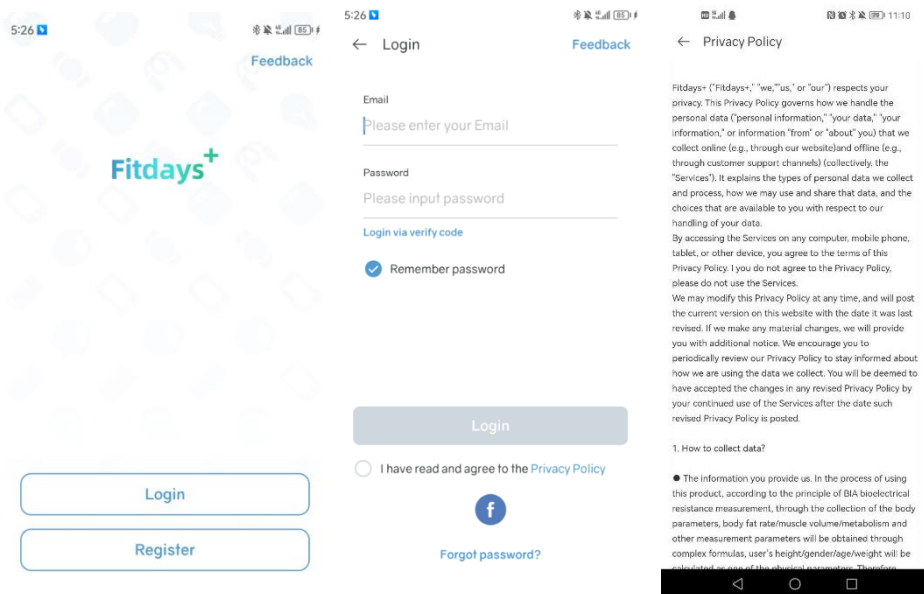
5:26

85

Feedback

Fitdays+

Login

Register

5:26

85

← Login

Feedback

Email

Please enter your Email

Password

Please input password

Login via verify code

Remember password

Login

I have read and agree to the Privacy Policy

f

Forgot password?

11:10

← Privacy Policy

Fitdays+ ("Fitdays+," "we,""us," or "our") respects your privacy. This Privacy Policy governs how we handle the personal data ("personal information," "your data," "your information," or information "from" or "about" you) that we collect online (e.g., through our website)and offline (e.g., through customer support channels) (collectively, the "Services"). It explains the types of personal data we collect and process, how we may use and share that data, and the choices that are available to you with respect to our handling of your data.
By accessing the Services on any computer, mobile phone, tablet, or other device, you agree to the terms of this Privacy Policy. I you do not agree to the Privacy Policy, please do not use the Services.
We may modify this Privacy Policy at any time, and will post the current version on this website with the date it was last revised. If we make any material changes, we will provide you with additional notice. We encourage you to periodically review our Privacy Policy to stay informed about how we are using the data we collect. You will be deemed to have accepted the changes in any revised Privacy Policy by your continued use of the Services after the date such revised Privacy Policy is posted.

1. How to collect data?

● The information you provide us. In the process of using this product, according to the principle of BIA bioelectrical resistance measurement, through the collection of the body parameters, body fat rate/muscle volume/metabolism and other measurement parameters will be obtained through complex formulas, user's height/gender/age/weight will be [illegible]